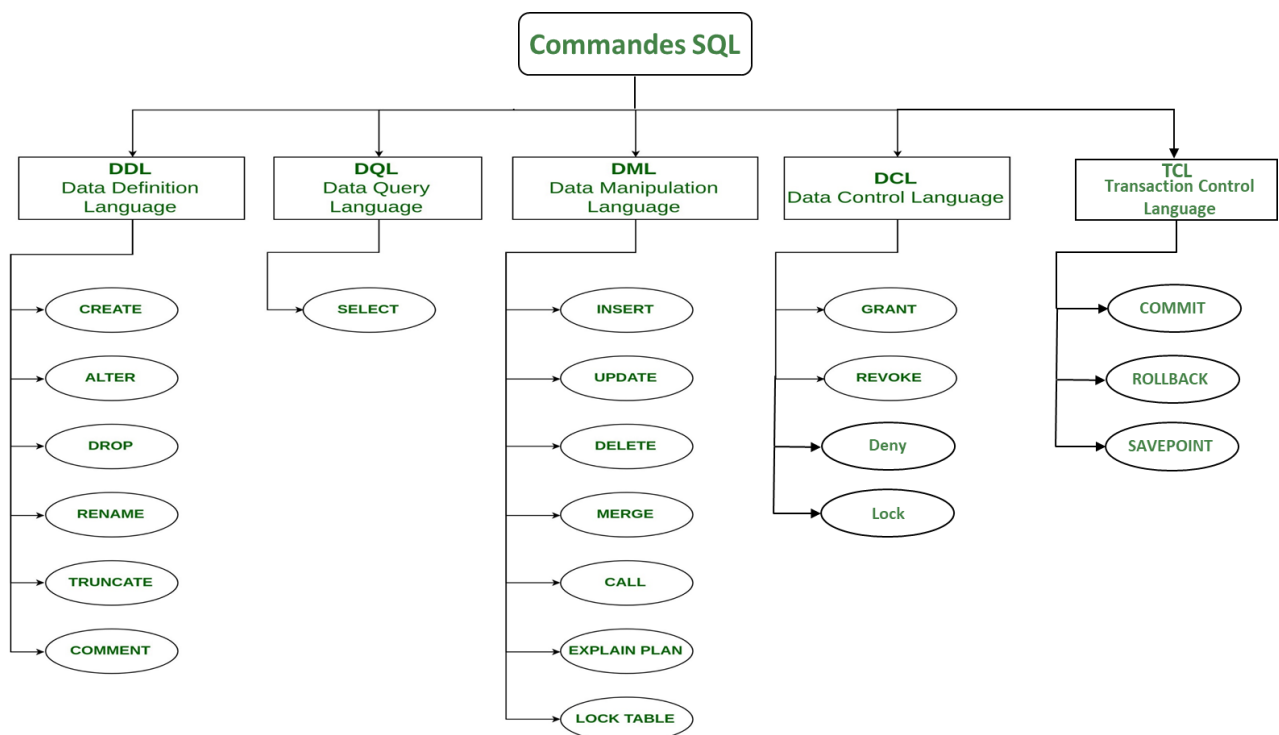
Commandes SQL

DDL
Data Definition Language

CREATE
ALTER
DROP
RENAME
TRUNCATE
COMMENT

DQL
Data Query Language

SELECT

DML
Data Manipulation Language

INSERT
UPDATE
DELETE
MERGE
CALL
EXPLAIN PLAN
LOCK TABLE

DCL
Data Control Language

GRANT
REVOKE
Deny
Lock

TCL
Transaction Control Language

COMMIT
ROLLBACK
SAVEPOINT